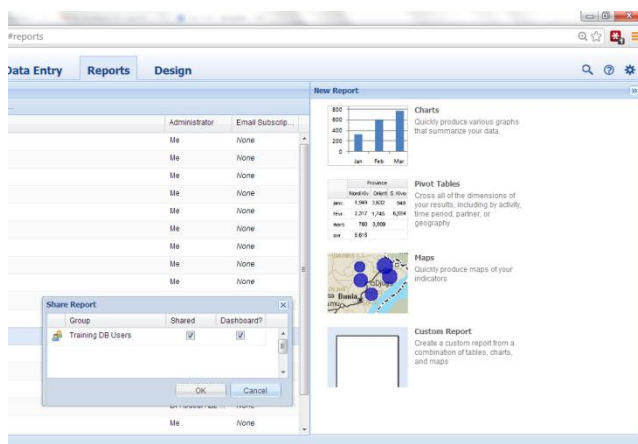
#reports

Data Entry Reports Design

| Administrator | Email Subscrip... |
|---|---|
| Me | None |
| Me | None |
| Me | None |
| Me | None |
| Me | None |
| Me | None |
| Me | None |
| Me | None |
| Me | None |
| Me | None |

Share Report

| Group | Shared | Dashboard? |
|---|---|---|
| Training DB Users | ✓ | ✓ |

OK Cancel

New Report

800
600
400
200
0
Jan Feb Mar

Charts
Quickly produce various graphs that summarize your data.

| | Province | | |
|---|---|---|---|
| | Nord Kivu | Orient. | S. Kivu |
| Janv. | 1,949 | 3,632 | 949 |
| févr. | 2,317 | 1,745 | 6,304 |
| mars | 783 | 3,008 | |
| avr. | 5,615 | | |

Pivot Tables
Cross all of the dimensions of your results, including by activity, time period, partner, or geography

Maps
Quickly produce maps of your indicators

Custom Report
Create a custom report from a combination of tables, charts, and maps